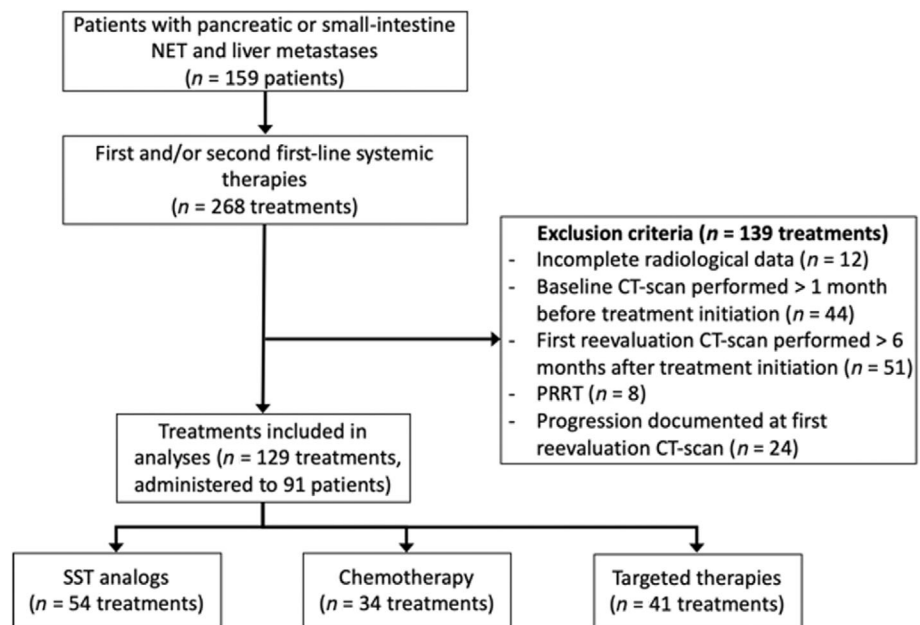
Patients with pancreatic or small-intestine NET and liver metastases
($n$ = 159 patients)

First and/or second first-line systemic therapies
($n$ = 268 treatments)

**Exclusion criteria ($n$ = 139 treatments)**
- Incomplete radiological data ($n$ = 12)
- Baseline CT-scan performed > 1 month before treatment initiation ($n$ = 44)
- First reevaluation CT-scan performed > 6 months after treatment initiation ($n$ = 51)
- PRRT ($n$ = 8)
- Progression documented at first reevaluation CT-scan ($n$ = 24)

Treatments included in analyses ($n$ = 129 treatments, administered to 91 patients)

SST analogs
($n$ = 54 treatments)

Chemotherapy
($n$ = 34 treatments)

Targeted therapies
($n$ = 41 treatments)